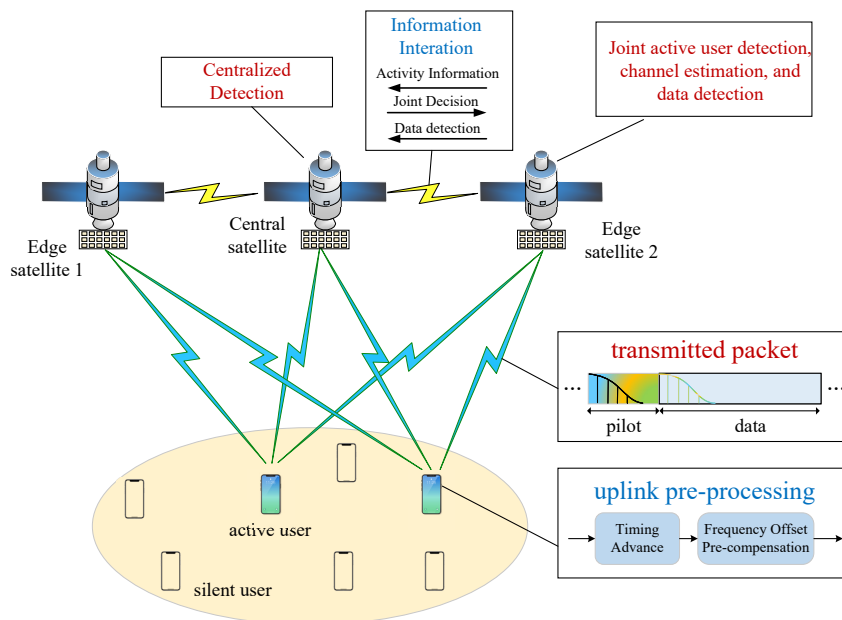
Centralized Detection

Information Interation

Activity Information

Joint Decision

Data detection

Joint active user detection, channel estimation, and data detection

Edge satellite 1

Central satellite

Edge satellite 2

transmitted packet

...

...

pilot

data

uplink pre-processing

Timing Advance

Frequency Offset Pre-compensation

active user

silent user